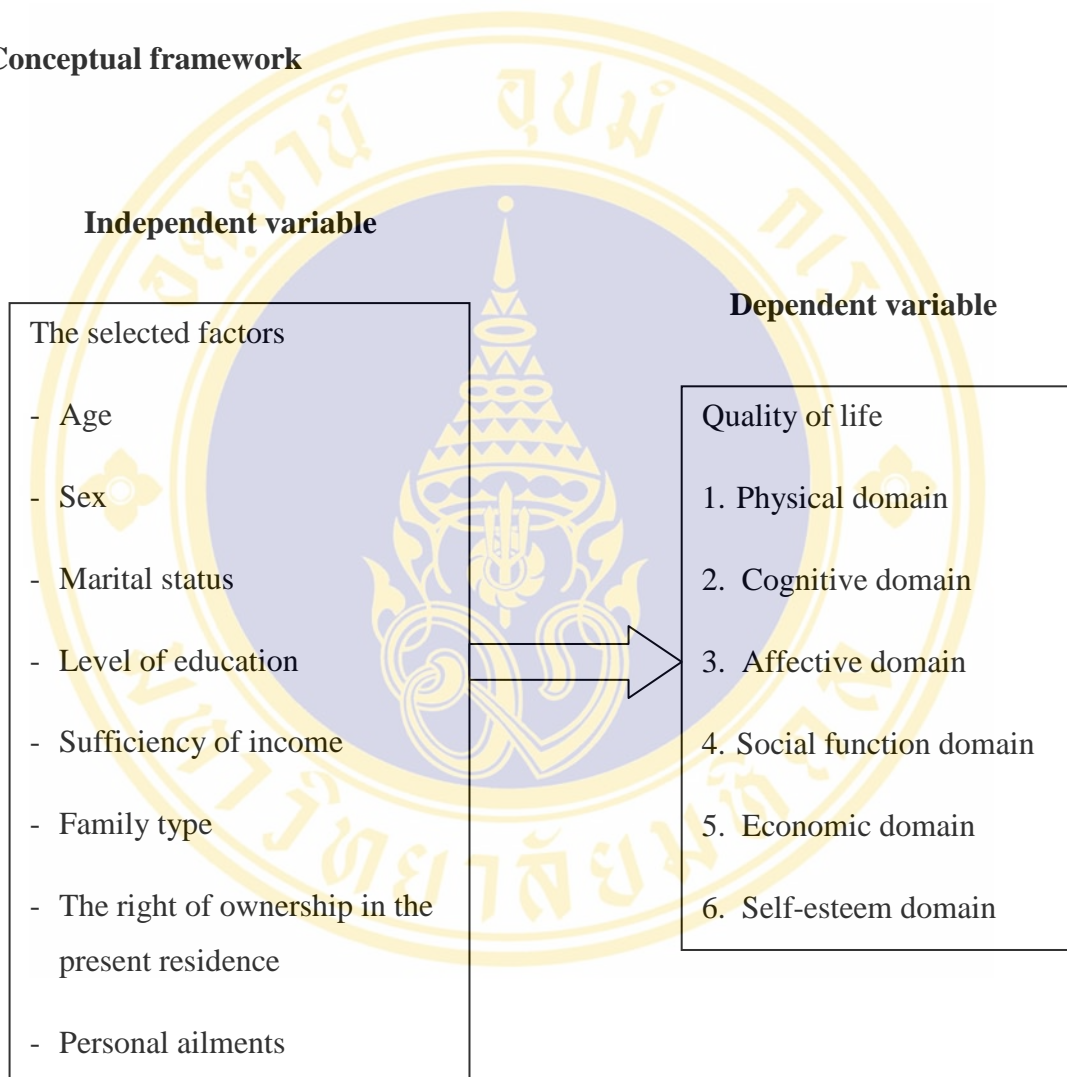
Conceptual framework

Independent variable

The selected factors

- Age
- Sex
- Marital status
- Level of education
- Sufficiency of income
- Family type
- The right of ownership in the present residence
- Personal ailments

Dependent variable

Quality of life

1. Physical domain
2. Cognitive domain
3. Affective domain
4. Social function domain
5. Economic domain
6. Self-esteem domain